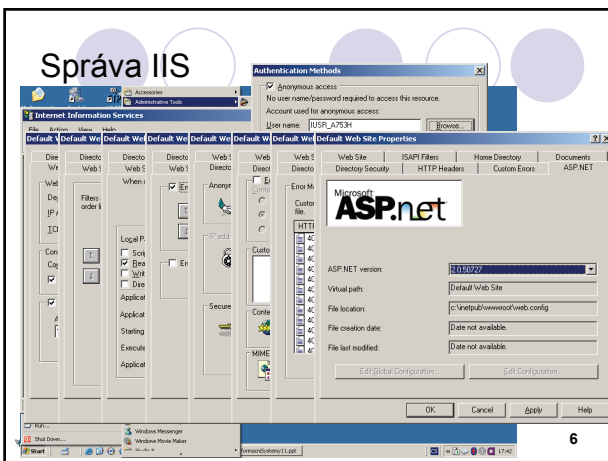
Správa IIS

Accessories
Administrative Tools

Internet Information Services
File Action View Help

Default We Default We Default We Default We Default We Default We Default We Default Web Site Properties

Authentication Methods
Anonymous access
No user name/password required to access this resource.
Account used for anonymous access:
User name: IUSR_A753H
Browse...

Web Site | ISAPI Filters | Home Directory | Documents
Directory Security | HTTP Headers | Custom Errors | ASP.NET

Microsoft
ASP.net

ASP.NET version: 2.0.50727
Virtual path: Default Web Site
File location: c:\inetpub\wwwroot\web.config
File creation date: Date not available.
File last modified: Date not available.

Edit Global Configuration... Edit Configuration...

OK Cancel Apply Help

Dire
Directo
Web S
Web
Filters
order li
When c
Local P
Scri
Rea
Writ
Dire
Applicat
Starting
Execute
Anonym
IP addr
Secure
Error M
Custom
file.
HTTP
MIME

Run...
Shut Down...
Windows Messenger
Windows Movie Maker
Start
formacniSystemy11.ppt
17:42

6